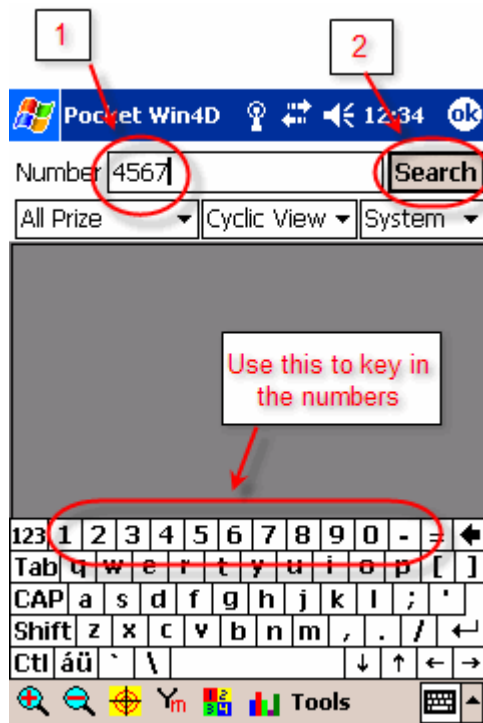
1

2

Pocket Win4D 12:34 ok

Number 4567 Search

All Prize Cyclic View System

Use this to key in the numbers

123 1 2 3 4 5 6 7 8 9 0 - =
Tab q w e r t y u i o p [ ]
CAP a s d f g h j k l ; '
Shift z x c v b n m , . /
Ctl áü ` \

Ym Tools